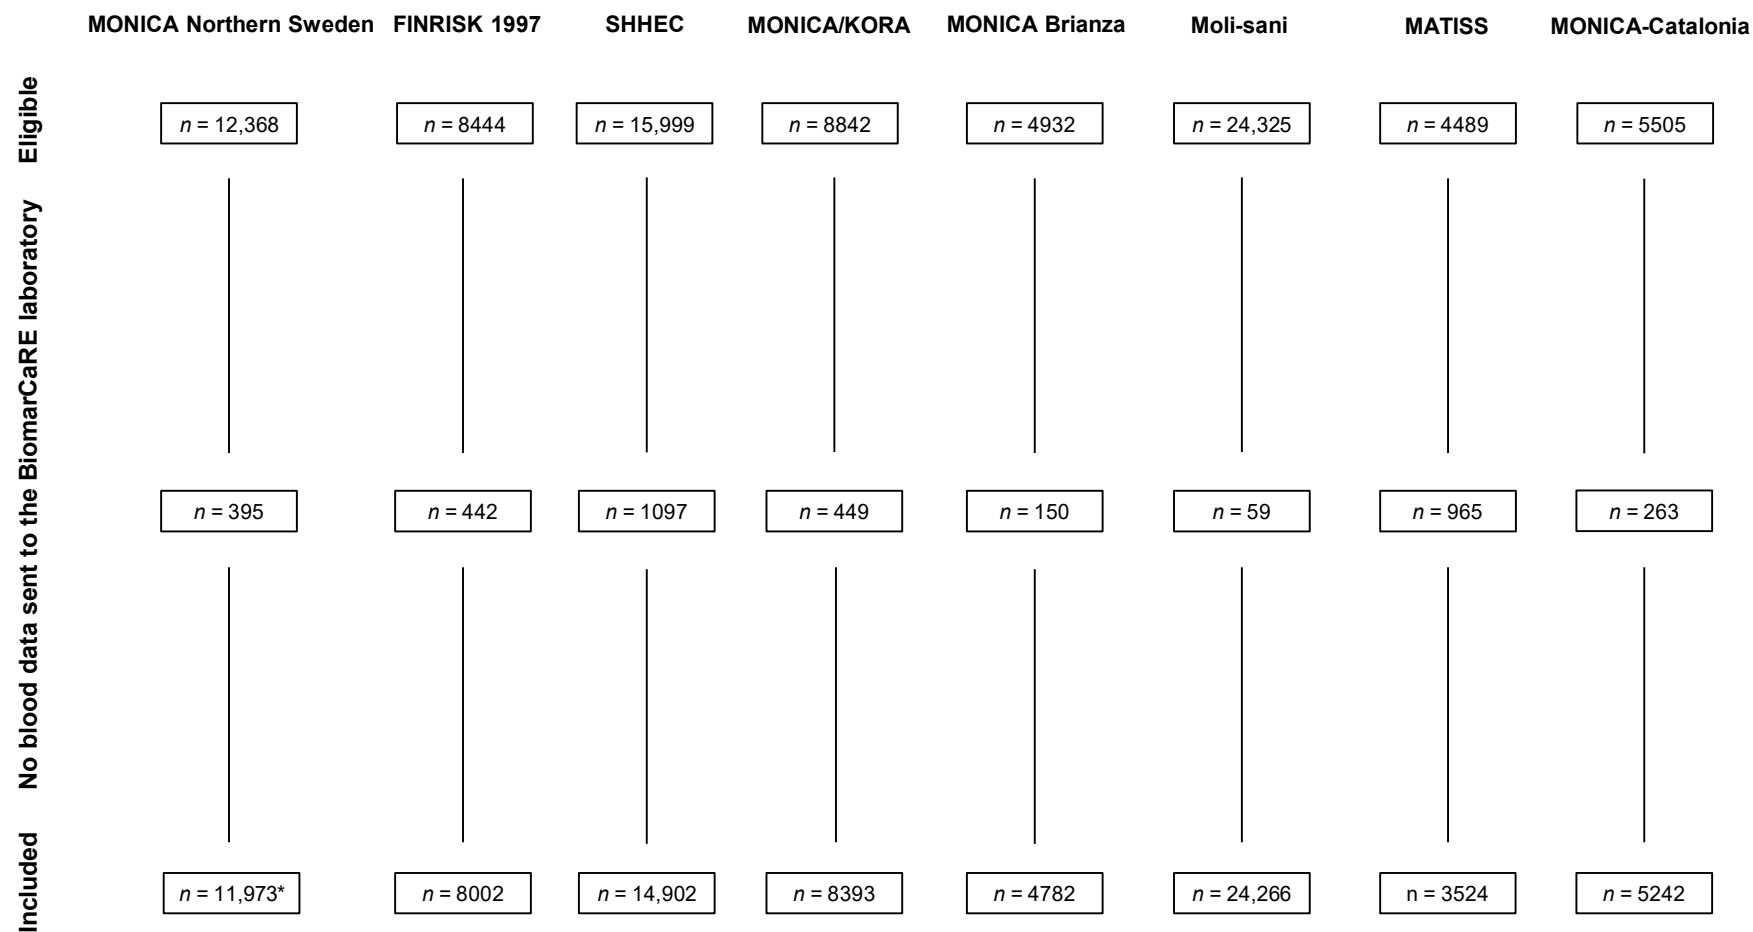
MONICA Northern Sweden FINRISK 1997 SHHEC MONICA/KORA MONICA Brianza Moli-sani MATISS MONICA-Catalonia

Eligible

$n$ = 12,368 $n$ = 8444 $n$ = 15,999 $n$ = 8842 $n$ = 4932 $n$ = 24,325 $n$ = 4489 $n$ = 5505

No blood data sent to the BiomarCaRE laboratory

$n$ = 395 $n$ = 442 $n$ = 1097 $n$ = 449 $n$ = 150 $n$ = 59 $n$ = 965 $n$ = 263

Included

$n$ = 11,973* $n$ = 8002 $n$ = 14,902 $n$ = 8393 $n$ = 4782 $n$ = 24,266 n = 3524 $n$ = 5242